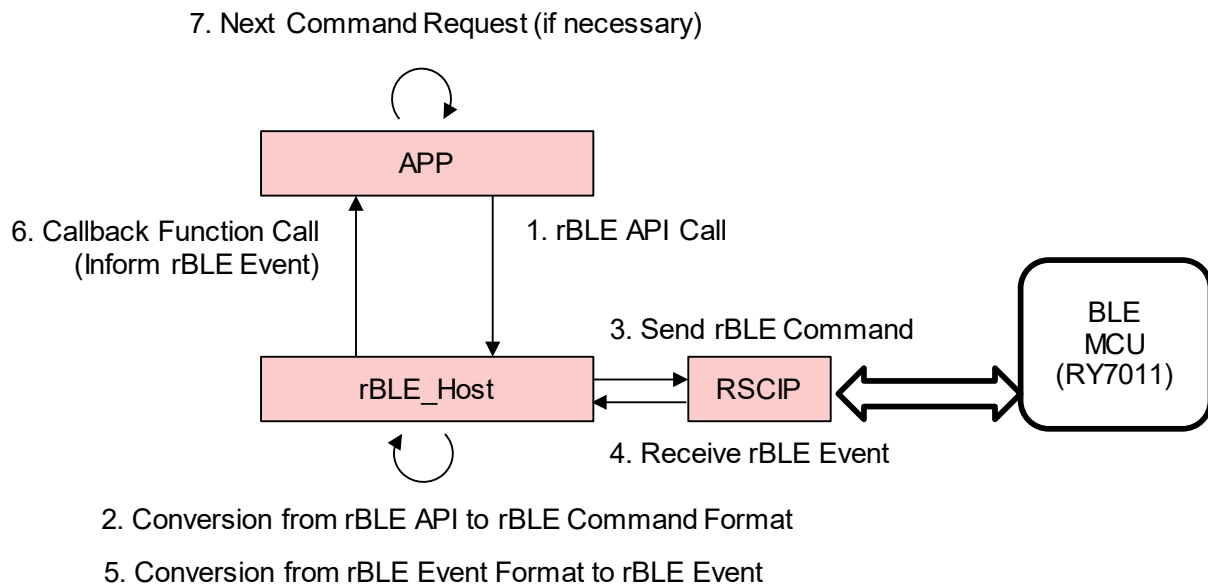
7. Next Command Request (if necessary)

APP

6. Callback Function Call (Inform rBLE Event)

1. rBLE API Call

3. Send rBLE Command

BLE MCU (RY7011)

rBLE_Host

RSCIP

4. Receive rBLE Event

2. Conversion from rBLE API to rBLE Command Format

5. Conversion from rBLE Event Format to rBLE Event